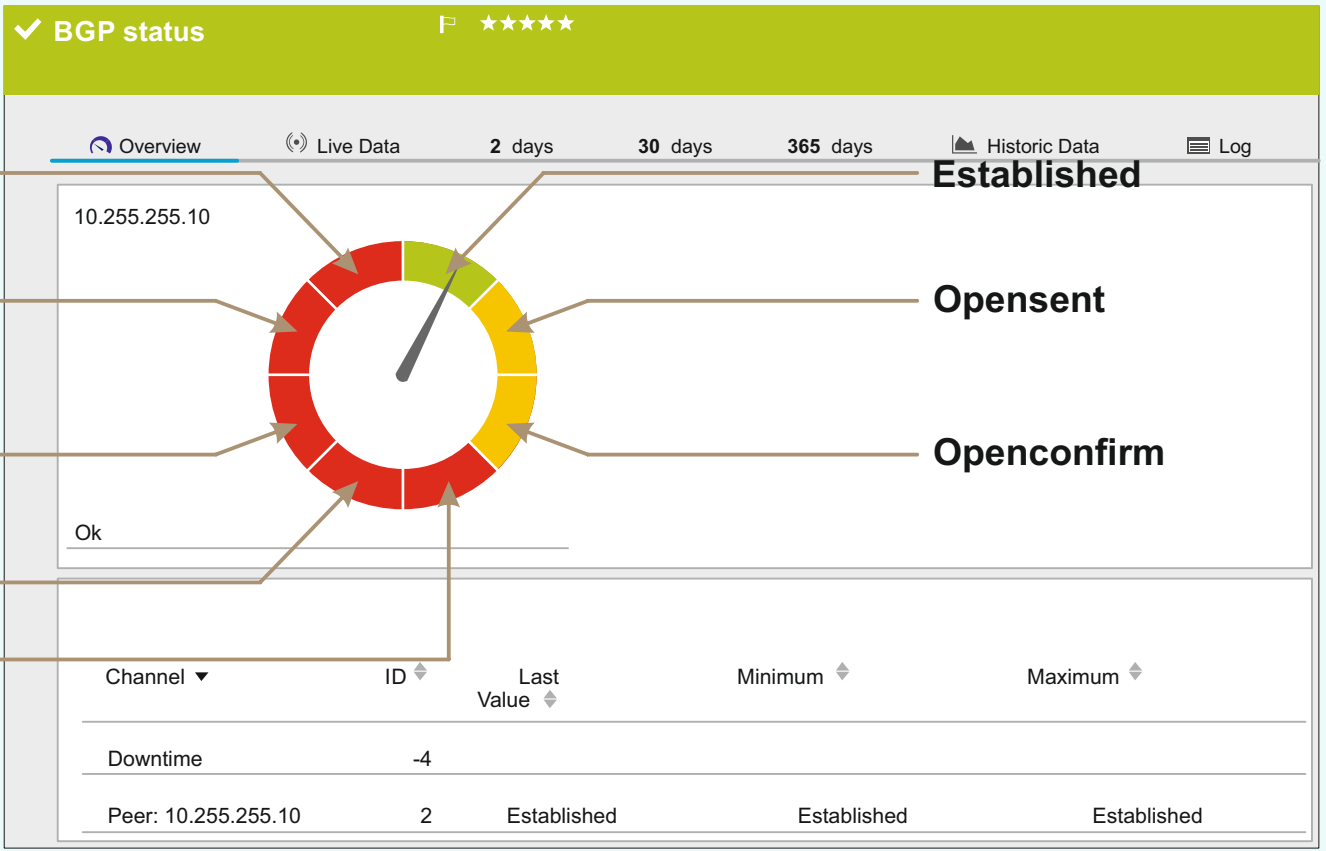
✔ BGP status ★★★★★

Overview
Live Data
2 days
30 days
365 days
Historic Data
Log

Established

10.255.255.10

Opensent

Openconfirm

Ok

| Channel ▼ | ID | Last Value | Minimum | Maximum |
|---|---|---|---|---|
| Downtime | -4 | | | |
| Peer: 10.255.255.10 | 2 | Established | Established | Established |